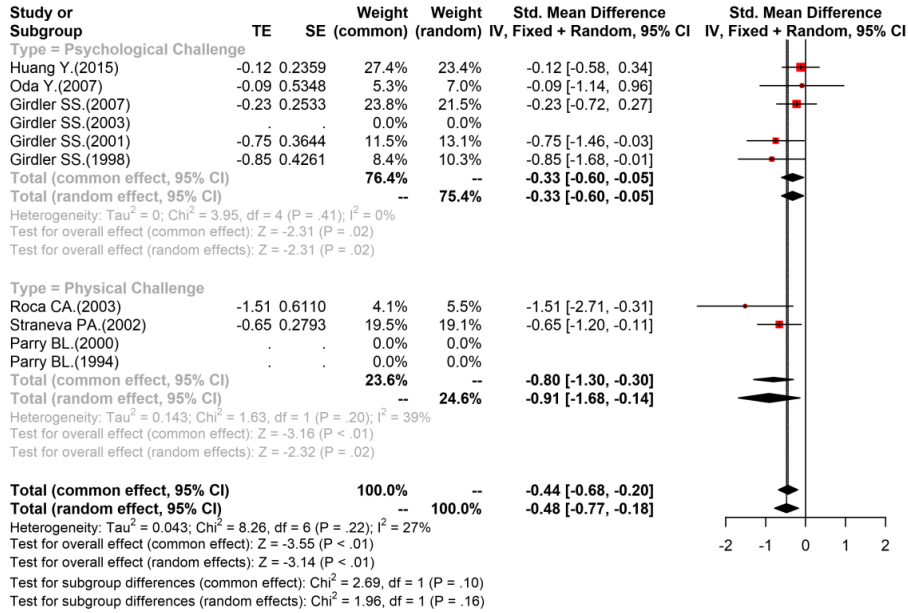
| Study or Subgroup | TE | SE | Weight (common) | Weight (random) | Std. Mean Difference IV, Fixed + Random, 95% CI | Std. Mean Difference IV, Fixed + Random, 95% CI |
|---|---|---|---|---|---|---|
| Type = Psychological Challenge | | | | | | |
| Huang Y.(2015) | -0.12 | 0.2359 | 27.4% | 23.4% | -0.12 [-0.58, 0.34] | |
| Oda Y.(2007) | -0.09 | 0.5348 | 5.3% | 7.0% | -0.09 [-1.14, 0.96] | |
| Girdler SS.(2007) | -0.23 | 0.2533 | 23.8% | 21.5% | -0.23 [-0.72, 0.27] | |
| Girdler SS.(2003) | . | . | 0.0% | 0.0% | | |
| Girdler SS.(2001) | -0.75 | 0.3644 | 11.5% | 13.1% | -0.75 [-1.46, -0.03] | |
| Girdler SS.(1998) | -0.85 | 0.4261 | 8.4% | 10.3% | -0.85 [-1.68, -0.01] | |
| Total (common effect, 95% CI) | | | 76.4% | -- | -0.33 [-0.60, -0.05] | |
| Total (random effect, 95% CI) | | | -- | 75.4% | -0.33 [-0.60, -0.05] | |

Heterogeneity: Tau$^2$ = 0; Chi$^2$ = 3.95, df = 4 (P = .41); I$^2$ = 0%
Test for overall effect (common effect): Z = -2.31 (P = .02)
Test for overall effect (random effects): Z = -2.31 (P = .02)

| Study or Subgroup | TE | SE | Weight (common) | Weight (random) | Std. Mean Difference IV, Fixed + Random, 95% CI |
|---|---|---|---|---|---|
| Type = Physical Challenge | | | | | |
| Roca CA.(2003) | -1.51 | 0.6110 | 4.1% | 5.5% | -1.51 [-2.71, -0.31] |
| Straneva PA.(2002) | -0.65 | 0.2793 | 19.5% | 19.1% | -0.65 [-1.20, -0.11] |
| Parry BL.(2000) | . | . | 0.0% | 0.0% | |
| Parry BL.(1994) | . | . | 0.0% | 0.0% | |
| Total (common effect, 95% CI) | | | 23.6% | -- | -0.80 [-1.30, -0.30] |
| Total (random effect, 95% CI) | | | -- | 24.6% | -0.91 [-1.68, -0.14] |

Heterogeneity: Tau$^2$ = 0.143; Chi$^2$ = 1.63, df = 1 (P = .20); I$^2$ = 39%
Test for overall effect (common effect): Z = -3.16 (P < .01)
Test for overall effect (random effects): Z = -2.32 (P = .02)

| | | | | | |
|---|---|---|---|---|---|
| Total (common effect, 95% CI) | | | 100.0% | -- | -0.44 [-0.68, -0.20] |
| Total (random effect, 95% CI) | | | -- | 100.0% | -0.48 [-0.77, -0.18] |

Heterogeneity: Tau$^2$ = 0.043; Chi$^2$ = 8.26, df = 6 (P = .22); I$^2$ = 27%
Test for overall effect (common effect): Z = -3.55 (P < .01)
Test for overall effect (random effects): Z = -3.14 (P < .01)
Test for subgroup differences (common effect): Chi$^2$ = 2.69, df = 1 (P = .10)
Test for subgroup differences (random effects): Chi$^2$ = 1.96, df = 1 (P = .16)

-2 -1 0 1 2